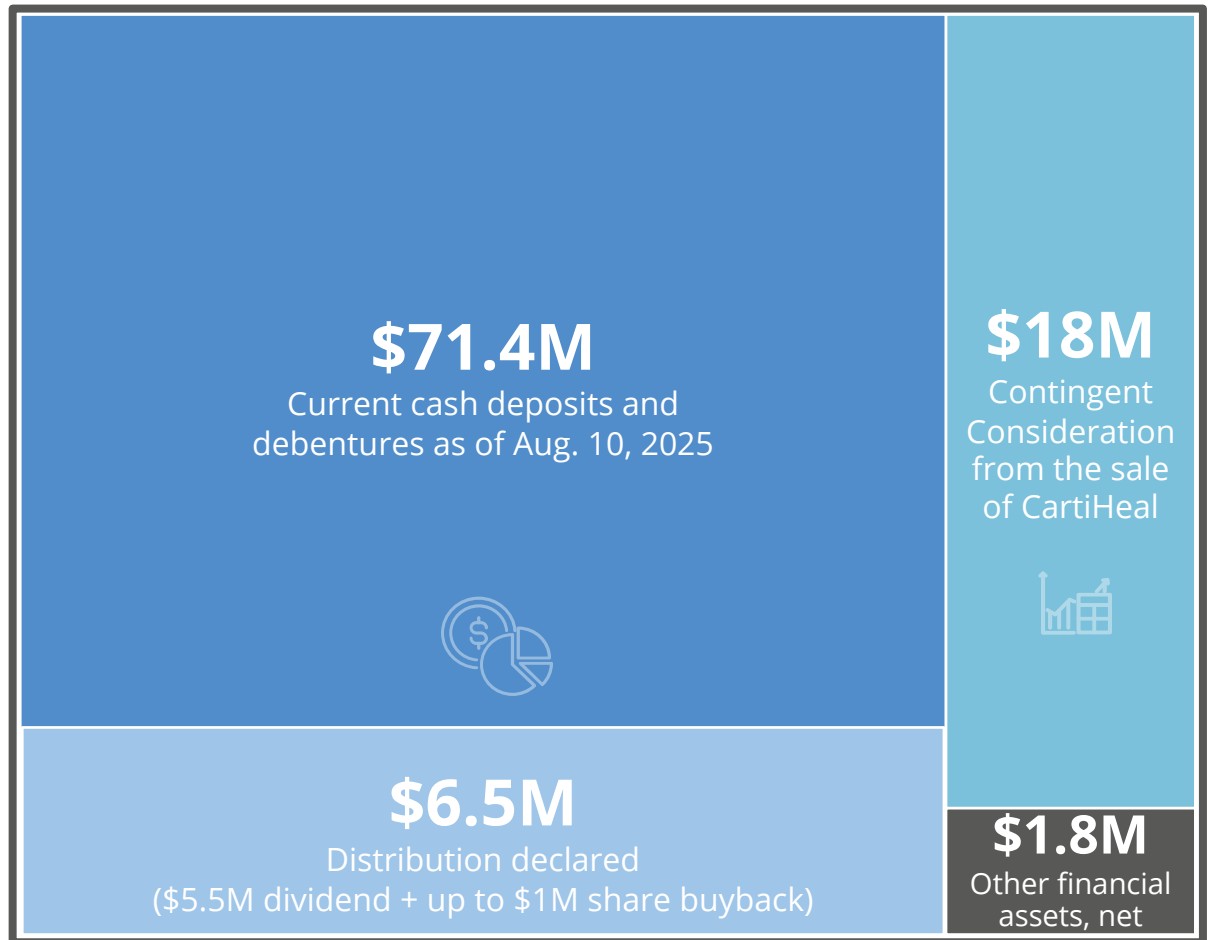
$71.4M
Current cash deposits and debentures as of Aug. 10, 2025

$18M
Contingent Consideration from the sale of CartiHeal

$6.5M
Distribution declared
($5.5M dividend + up to $1M share buyback)

$1.8M
Other financial assets, net